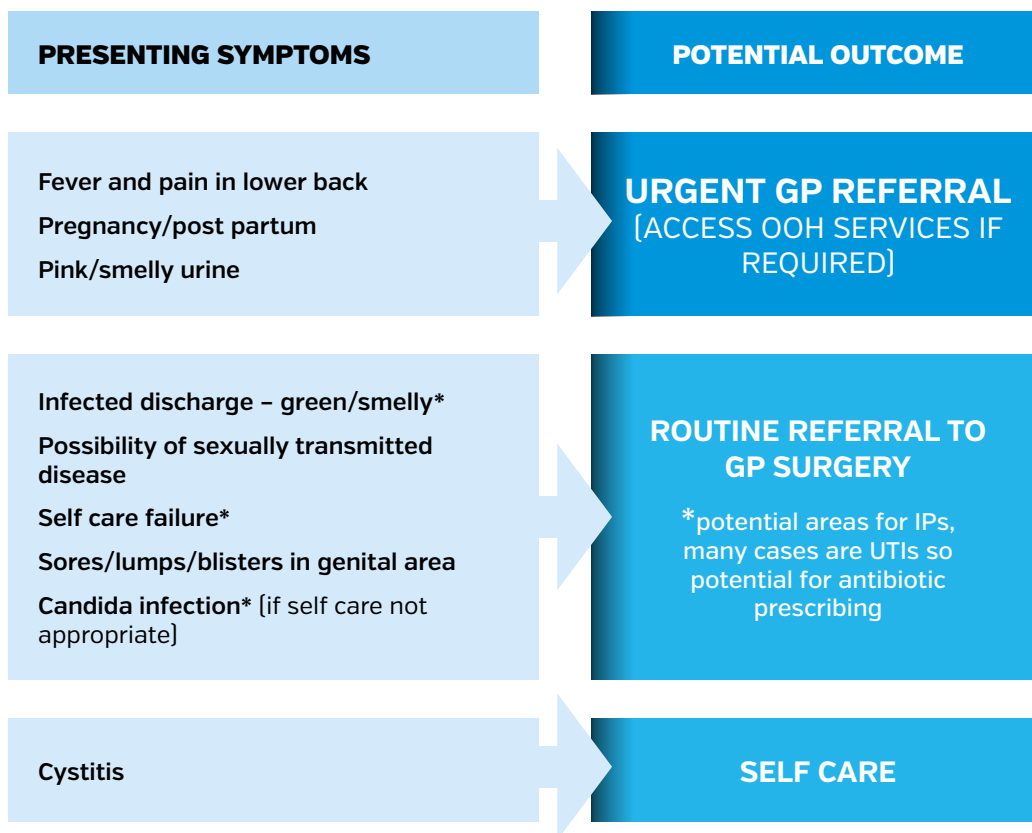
PRESENTING SYMPTOMS

POTENTIAL OUTCOME

Fever and pain in lower back

Pregnancy/post partum

Pink/smelly urine

URGENT GP REFERRAL (ACCESS OOH SERVICES IF REQUIRED)

Infected discharge – green/smelly*

Possibility of sexually transmitted disease

Self care failure*

Sores/lumps/blisters in genital area

Candida infection* (if self care not appropriate)

ROUTINE REFERRAL TO GP SURGERY

*potential areas for IPs, many cases are UTIs so potential for antibiotic prescribing

Cystitis

SELF CARE